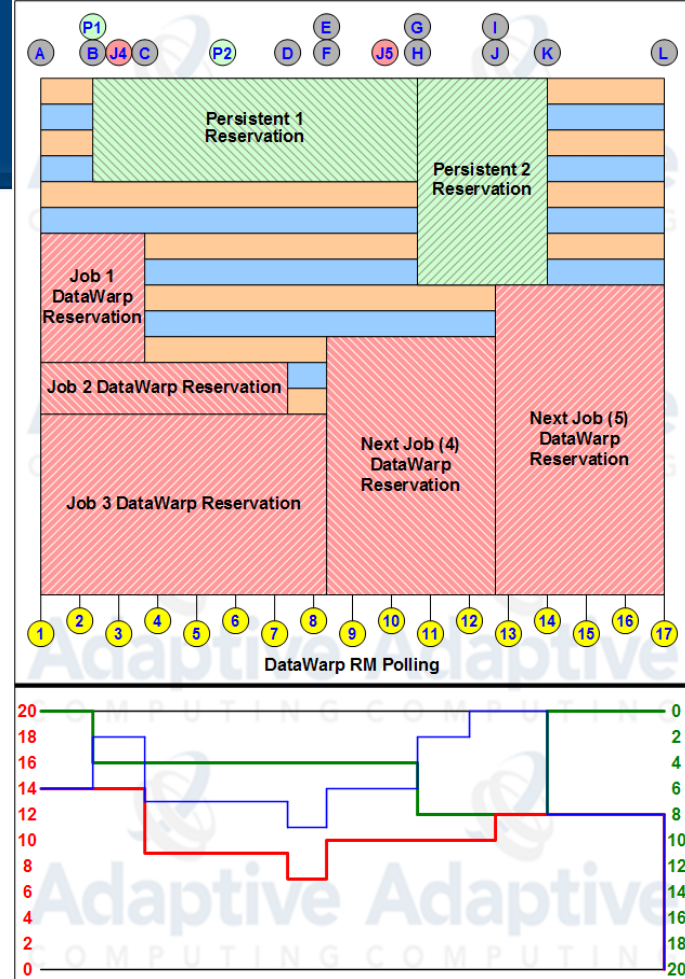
P1 E G I
A B J4 C P2 D F J5 H J K L

Persistent 1 Reservation

Persistent 2 Reservation

Job 1 DataWarp Reservation

Job 2 DataWarp Reservation

Next Job (4) DataWarp Reservation

Next Job (5) DataWarp Reservation

Job 3 DataWarp Reservation

1 2 3 4 5 6 7 8 9 10 11 12 13 14 15 16 17

DataWarp RM Polling

20 18 16 14 12 10 8 6 4 2 0

0 2 4 6 8 10 12 14 16 18 20

Adaptive COMPUTING Adaptive COMPUTING